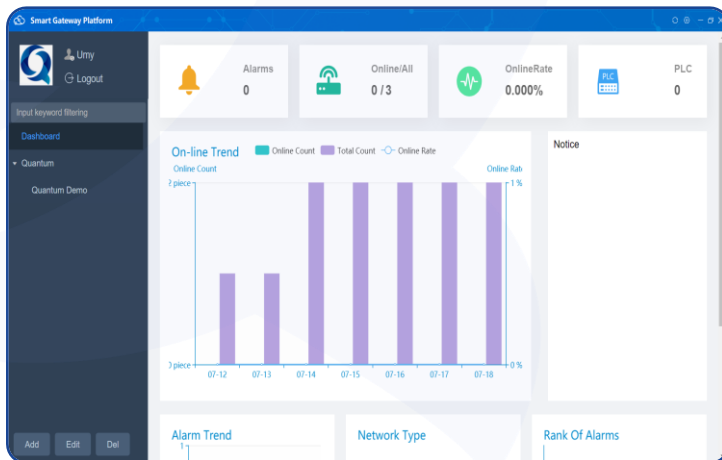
Smart Gateway Platform

Umy
Logout

Input keyword filtering
Dashboard
Quantum
Quantum Demo

Add Edit Del

Alarms
0

Online/All
0 / 3

OnlineRate
0.000%

PLC
PLC
0

On-line Trend
Online Count Total Count Online Rate
Online Count
Online Rat
3 piece
1 %
0 piece
0 %
07-12 07-13 07-14 07-15 07-16 07-17 07-18

Notice

Alarm Trend
1

Network Type

Rank Of Alarms